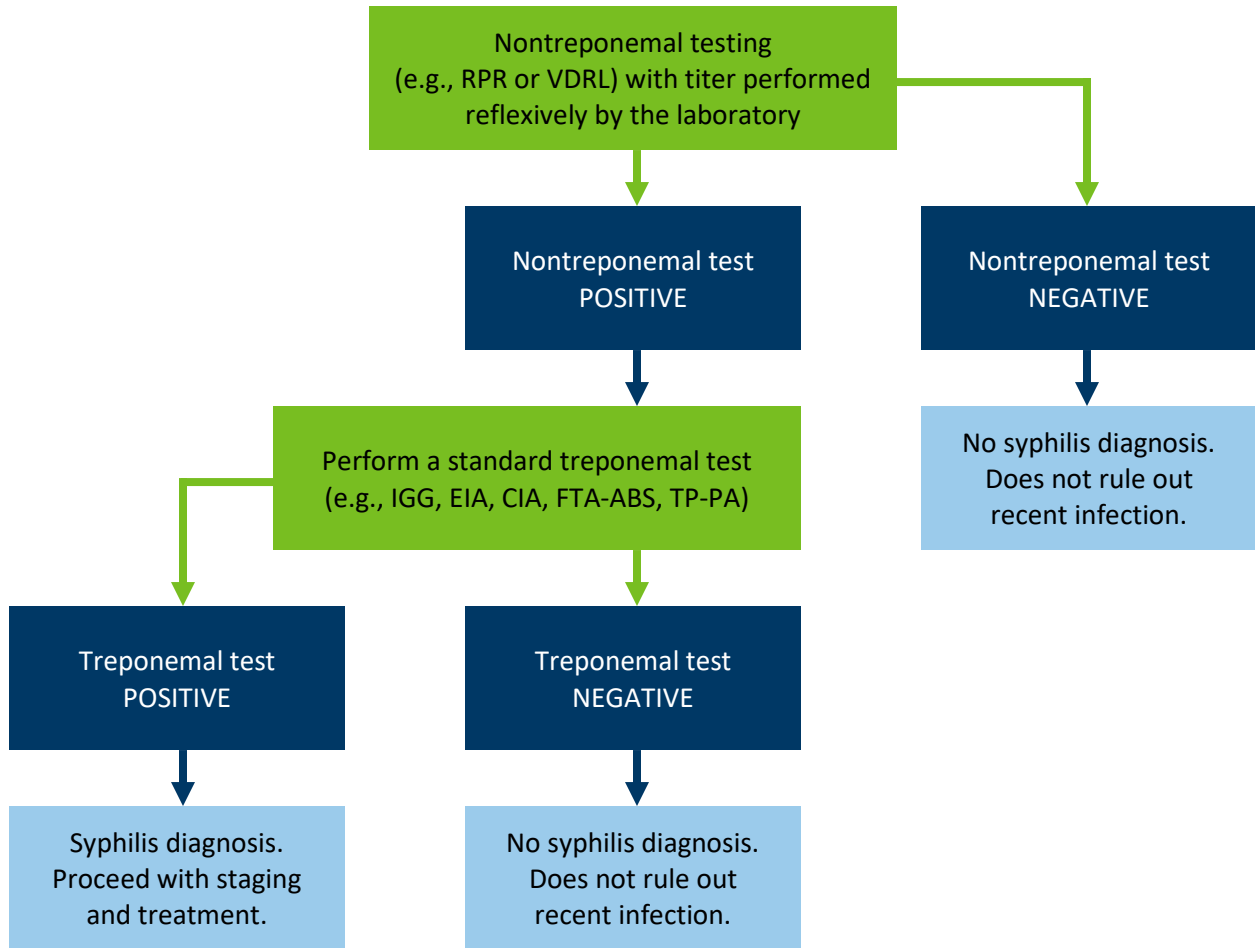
Nontreponemal testing (e.g., RPR or VDRL) with titer performed reflexively by the laboratory

Nontreponemal test POSITIVE

Nontreponemal test NEGATIVE

Perform a standard treponemal test (e.g., IGG, EIA, CIA, FTA-ABS, TP-PA)

No syphilis diagnosis. Does not rule out recent infection.

Treponemal test POSITIVE

Treponemal test NEGATIVE

Syphilis diagnosis. Proceed with staging and treatment.

No syphilis diagnosis. Does not rule out recent infection.